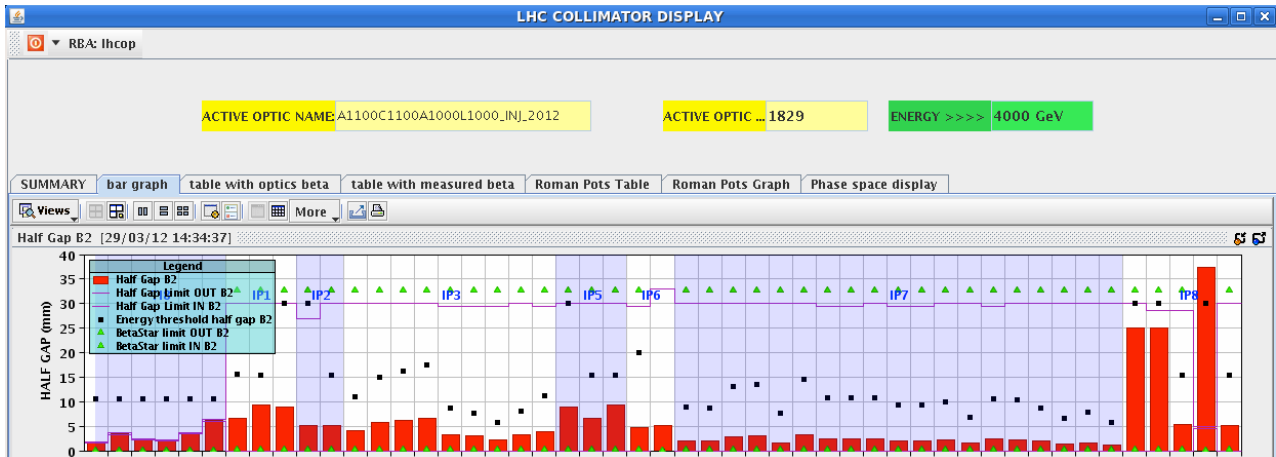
LHC COLLIMATOR DISPLAY

RBA: lhcop

ACTIVE OPTIC NAME: A1100C1100A1000L1000_INJ_2012

ACTIVE OPTIC ... 1829

ENERGY >>>> 4000 GeV

SUMMARY | bar graph | table with optics beta | table with measured beta | Roman Pots Table | Roman Pots Graph | Phase space display

Views | More

Half Gap B2 [29/03/12 14:34:37]

Legend
Half Gap B2
Half Gap Limit OUT B2
Half Gap Limit IN B2
Energy threshold half gap B2
BetaStar limit OUT B2
BetaStar limit IN B2

IP1 IP2 IP3 IP5 IP6 IP7 IP8

HALF GAP (mm)

40
35
30
25
20
15
10
5
0